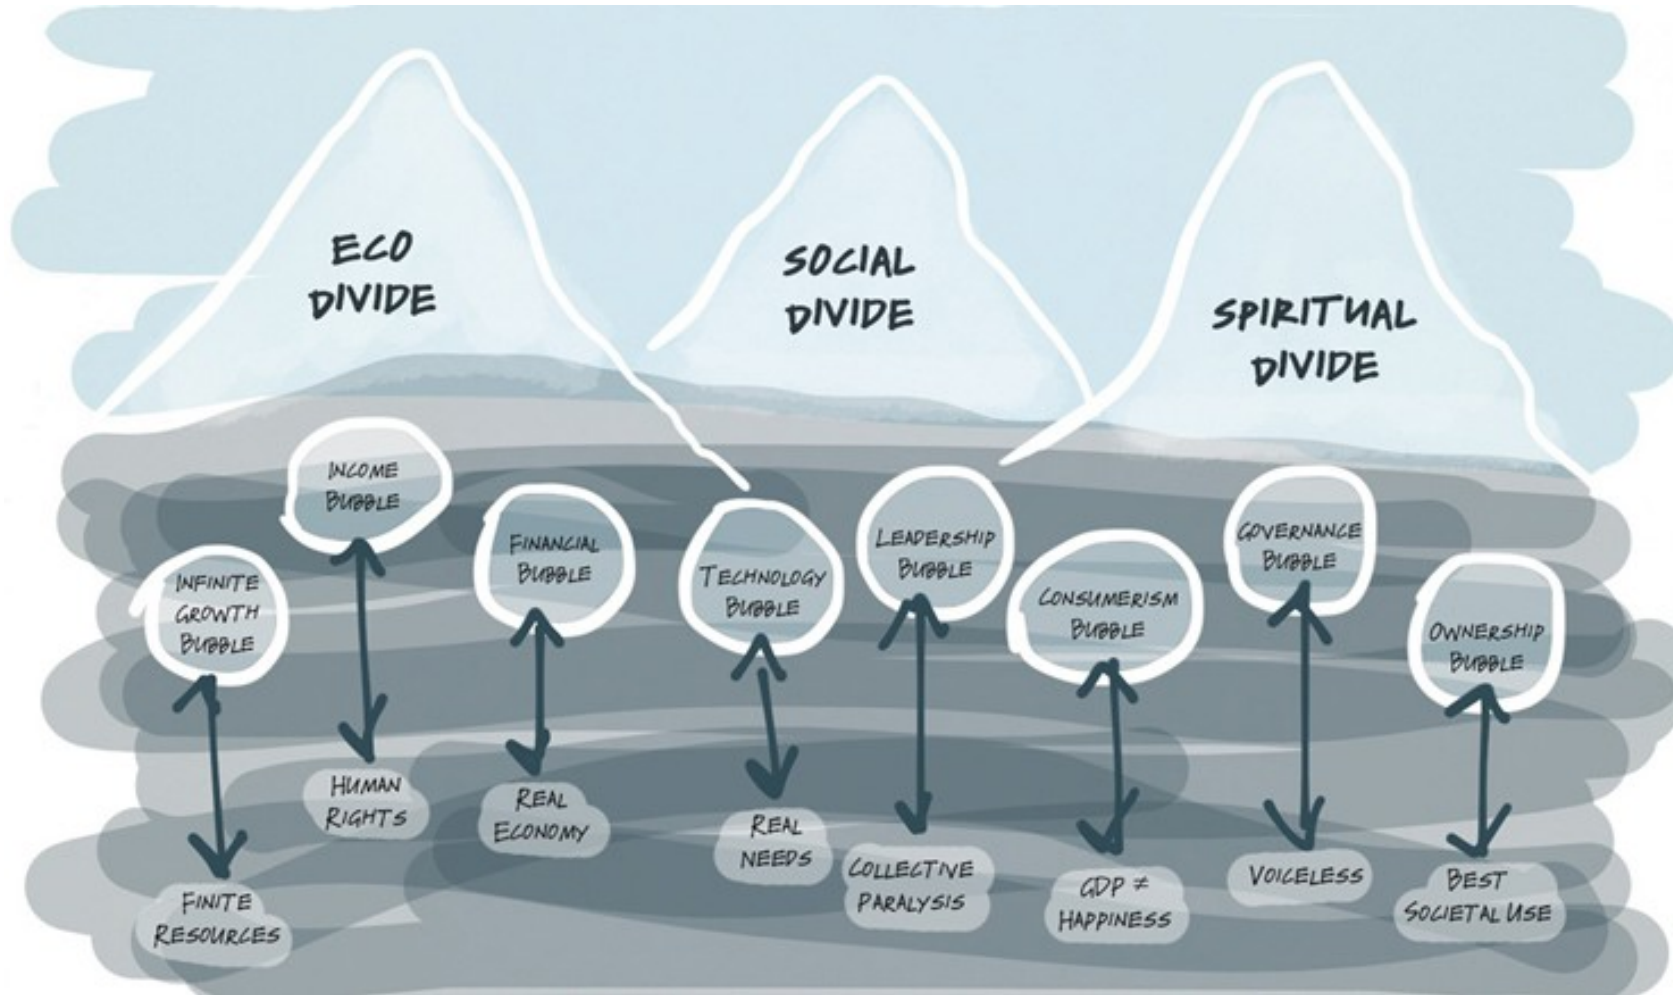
ECO DIVIDE

SOCIAL DIVIDE

SPIRITUAL DIVIDE

INFINITE GROWTH BUBBLE

INCOME BUBBLE

FINANCIAL BUBBLE

TECHNOLOGY BUBBLE

LEADERSHIP BUBBLE

CONSUMERISM BUBBLE

GOVERNANCE BUBBLE

OWNERSHIP BUBBLE

HUMAN RIGHTS

REAL ECONOMY

REAL NEEDS

COLLECTIVE PARALYSIS

GDP $\neq$ HAPPINESS

VOICELESS

BEST SOCIETAL USE

FINITE RESOURCES